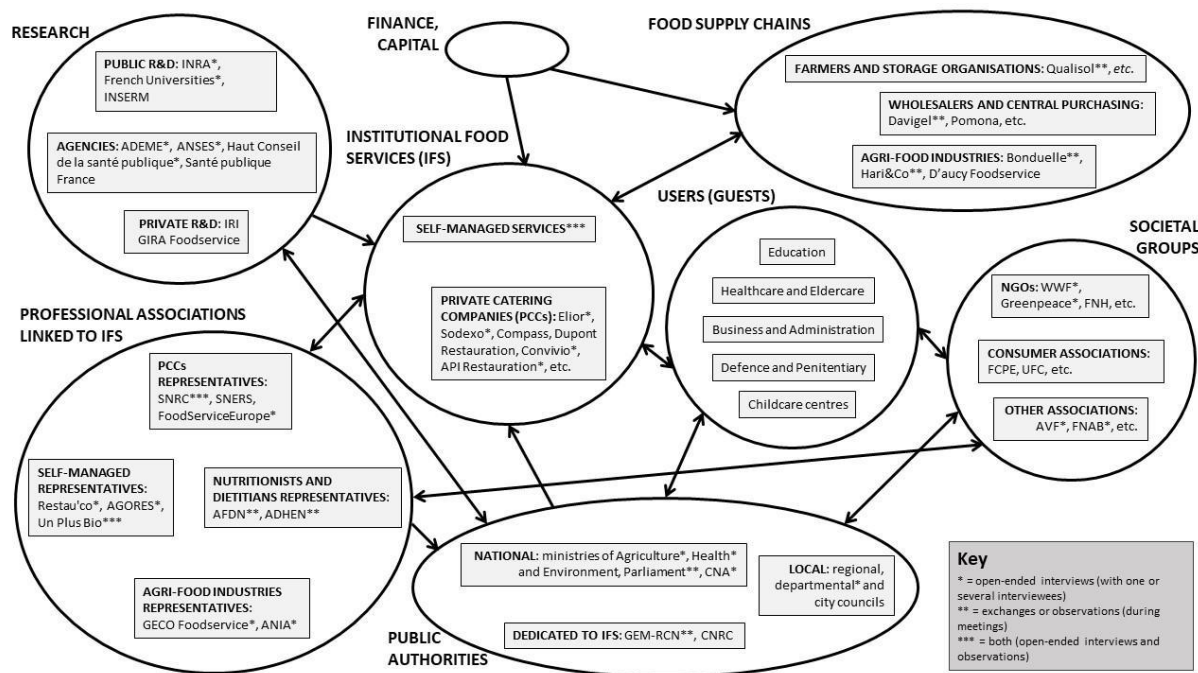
RESEARCH

PUBLIC R&D: INRA*, French Universities*, INSERM

AGENCIES: ADEME*, ANSES*, Haut Conseil de la santé publique*, Santé publique France

PRIVATE R&D: IRI GIRA Foodservice

FINANCE, CAPITAL

FOOD SUPPLY CHAINS

FARMERS AND STORAGE ORGANISATIONS: Qualisol**, etc.

WHOLESALERS AND CENTRAL PURCHASING: Davigel**, Pomona, etc.

AGRI-FOOD INDUSTRIES: Bonduelle**, Hari&Co**, D'aucy Foodservice

INSTITUTIONAL FOOD SERVICES (IFS)

SELF-MANAGED SERVICES***

PRIVATE CATERING COMPANIES (PCCs): Elior*, Sodexo*, Compass, Dupont Restauration, Convivio*, API Restauration*, etc.

USERS (GUESTS)

Education

Healthcare and Eldercare

Business and Administration

Defence and Penitentiary

Childcare centres

SOCIETAL GROUPS

NGOs: WWF*, Greenpeace*, FNH, etc.

CONSUMER ASSOCIATIONS: FCPE, UFC, etc.

OTHER ASSOCIATIONS: AVF*, FNAB*, etc.

PROFESSIONAL ASSOCIATIONS LINKED TO IFS

PCCs REPRESENTATIVES: SNRC***, SNERS, FoodServiceEurope*

SELF-MANAGED REPRESENTATIVES: Restau'co*, AGORES*, Un Plus Bio***

NUTRITIONISTS AND DIETITIANS REPRESENTATIVES: AFDN**, ADHEN**

AGRI-FOOD INDUSTRIES REPRESENTATIVES: GECO Foodservice*, ANIA*

NATIONAL: ministries of Agriculture*, Health* and Environment, Parliament**, CNA*

LOCAL: regional, departmental* and city councils

DEDICATED TO IFS: GEM-RCN**, CNRC

PUBLIC AUTHORITIES

Key
* = open-ended interviews (with one or several interviewees)
** = exchanges or observations (during meetings)
*** = both (open-ended interviews and observations)